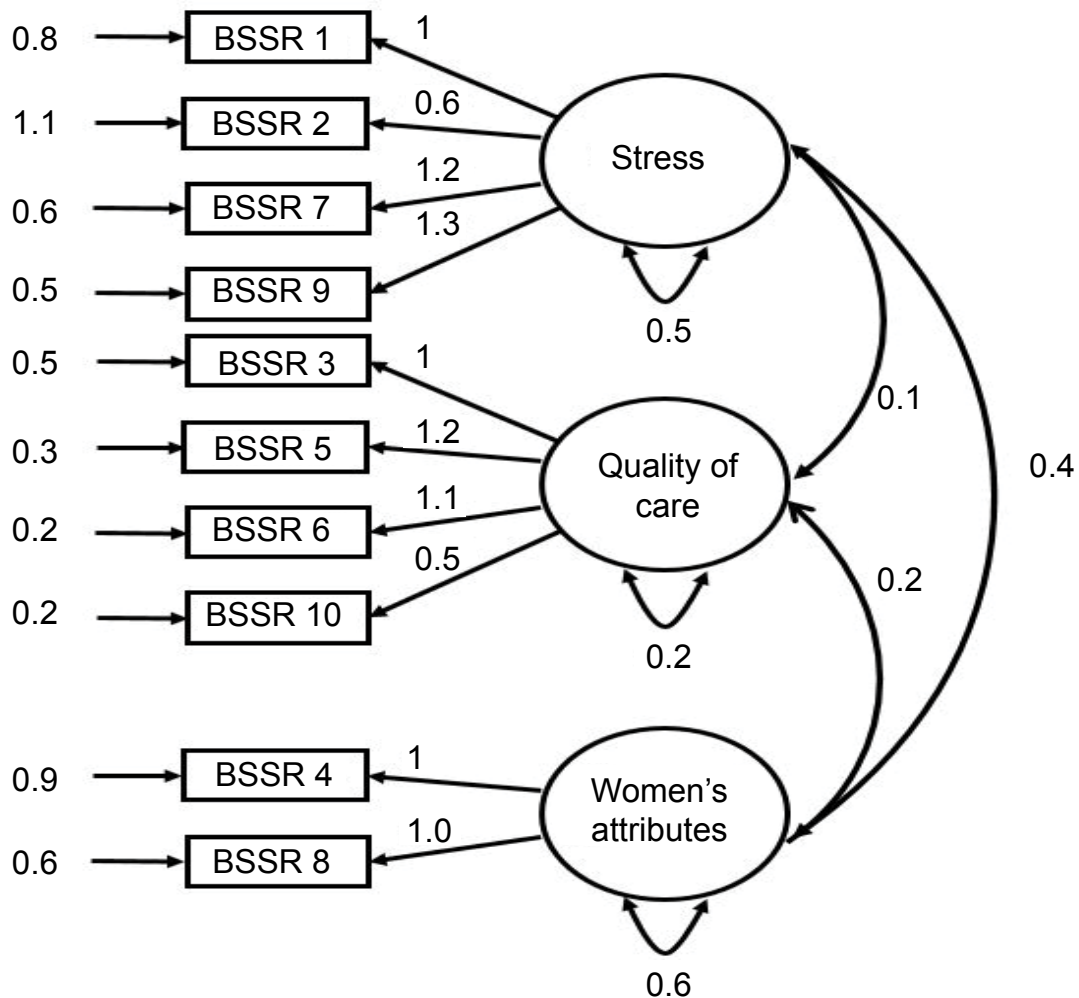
0.8
BSSR 1
1
1.1
BSSR 2
0.6
Stress
1.2
0.6
BSSR 7
1.3
0.5
BSSR 9
0.5
0.5
BSSR 3
1
0.1
0.3
BSSR 5
1.2
Quality of care
0.4
1.1
0.2
BSSR 6
0.5
0.2
0.2
BSSR 10
0.2
0.9
BSSR 4
1
Women's attributes
1.0
0.6
BSSR 8
0.6